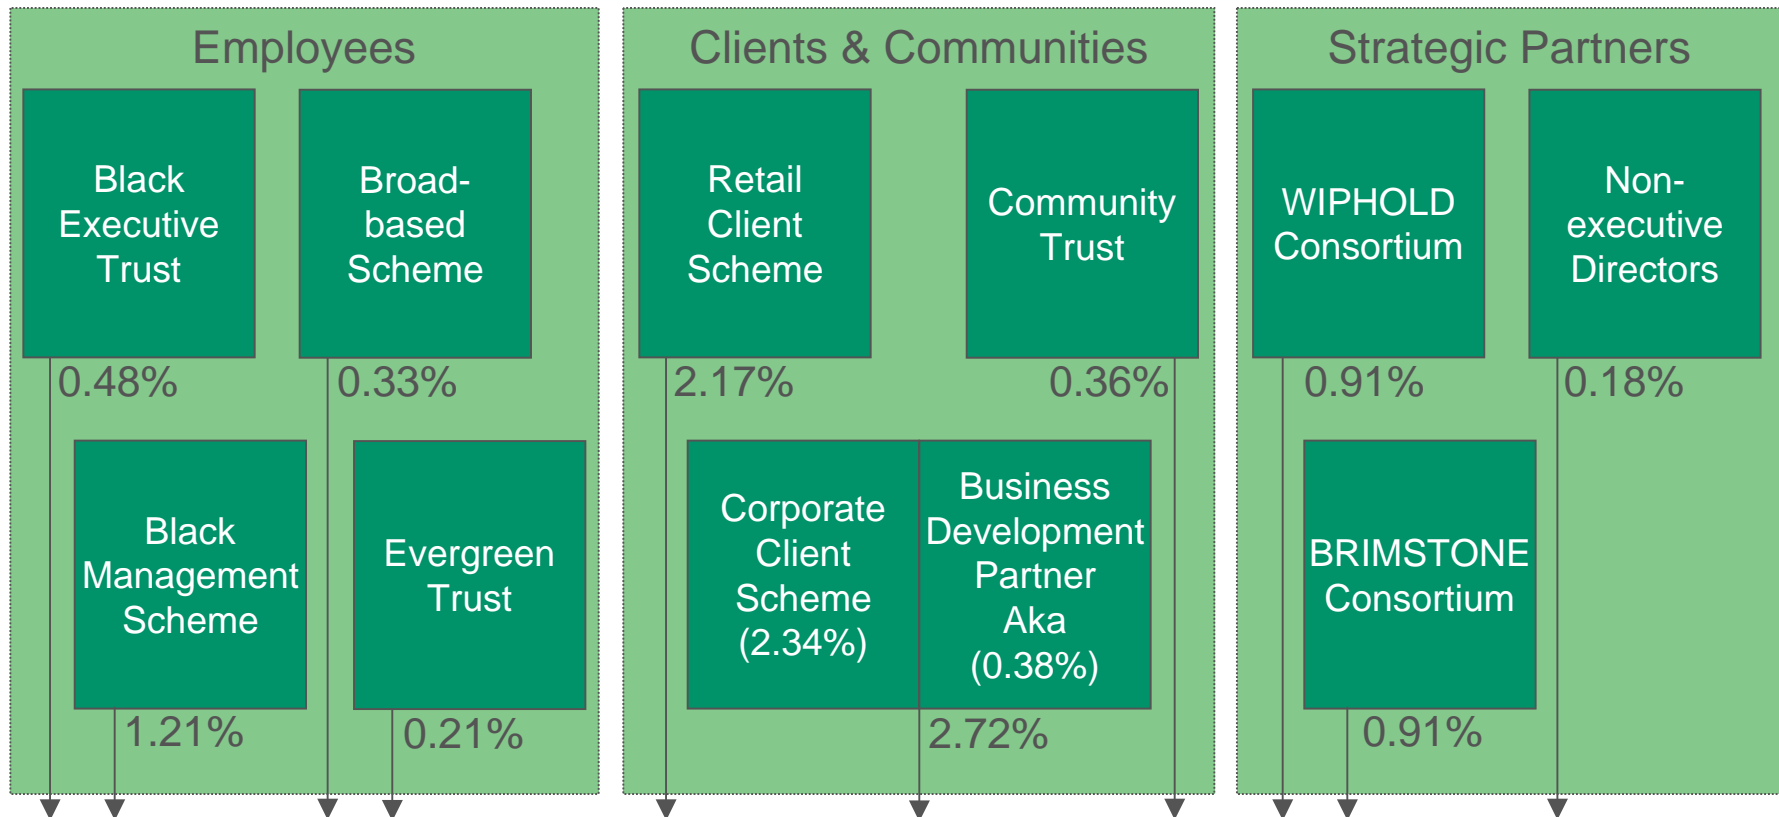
Employees

Black Executive Trust

0.48%

Broad-based Scheme

0.33%

Black Management Scheme

1.21%

Evergreen Trust

0.21%

Clients & Communities

Retail Client Scheme

2.17%

Community Trust

0.36%

Corporate Client Scheme (2.34%)

Business Development Partner Aka (0.38%)

2.72%

Strategic Partners

WIPHOLD Consortium

0.91%

Non-executive Directors

0.18%

BRIMSTONE Consortium

0.91%